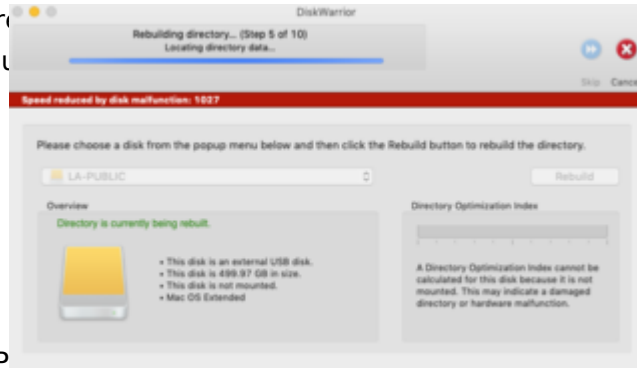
DiskWarrior

Rebuilding directory... (Step 5 of 10)
Locating directory data...

Skip Cancel

Speed reduced by disk malfunction: 1027

Please choose a disk from the popup menu below and then click the Rebuild button to rebuild the directory.

LA-PUBLIC

Rebuild

Overview

Directory is currently being rebuilt.

• This disk is an external USB disk.
• This disk is 499.97 GB in size.
• This disk is not mounted.
• Mac OS Extended

Directory Optimization Index

A Directory Optimization Index cannot be calculated for this disk because it is not mounted. This may indicate a damaged directory or hardware malfunction.